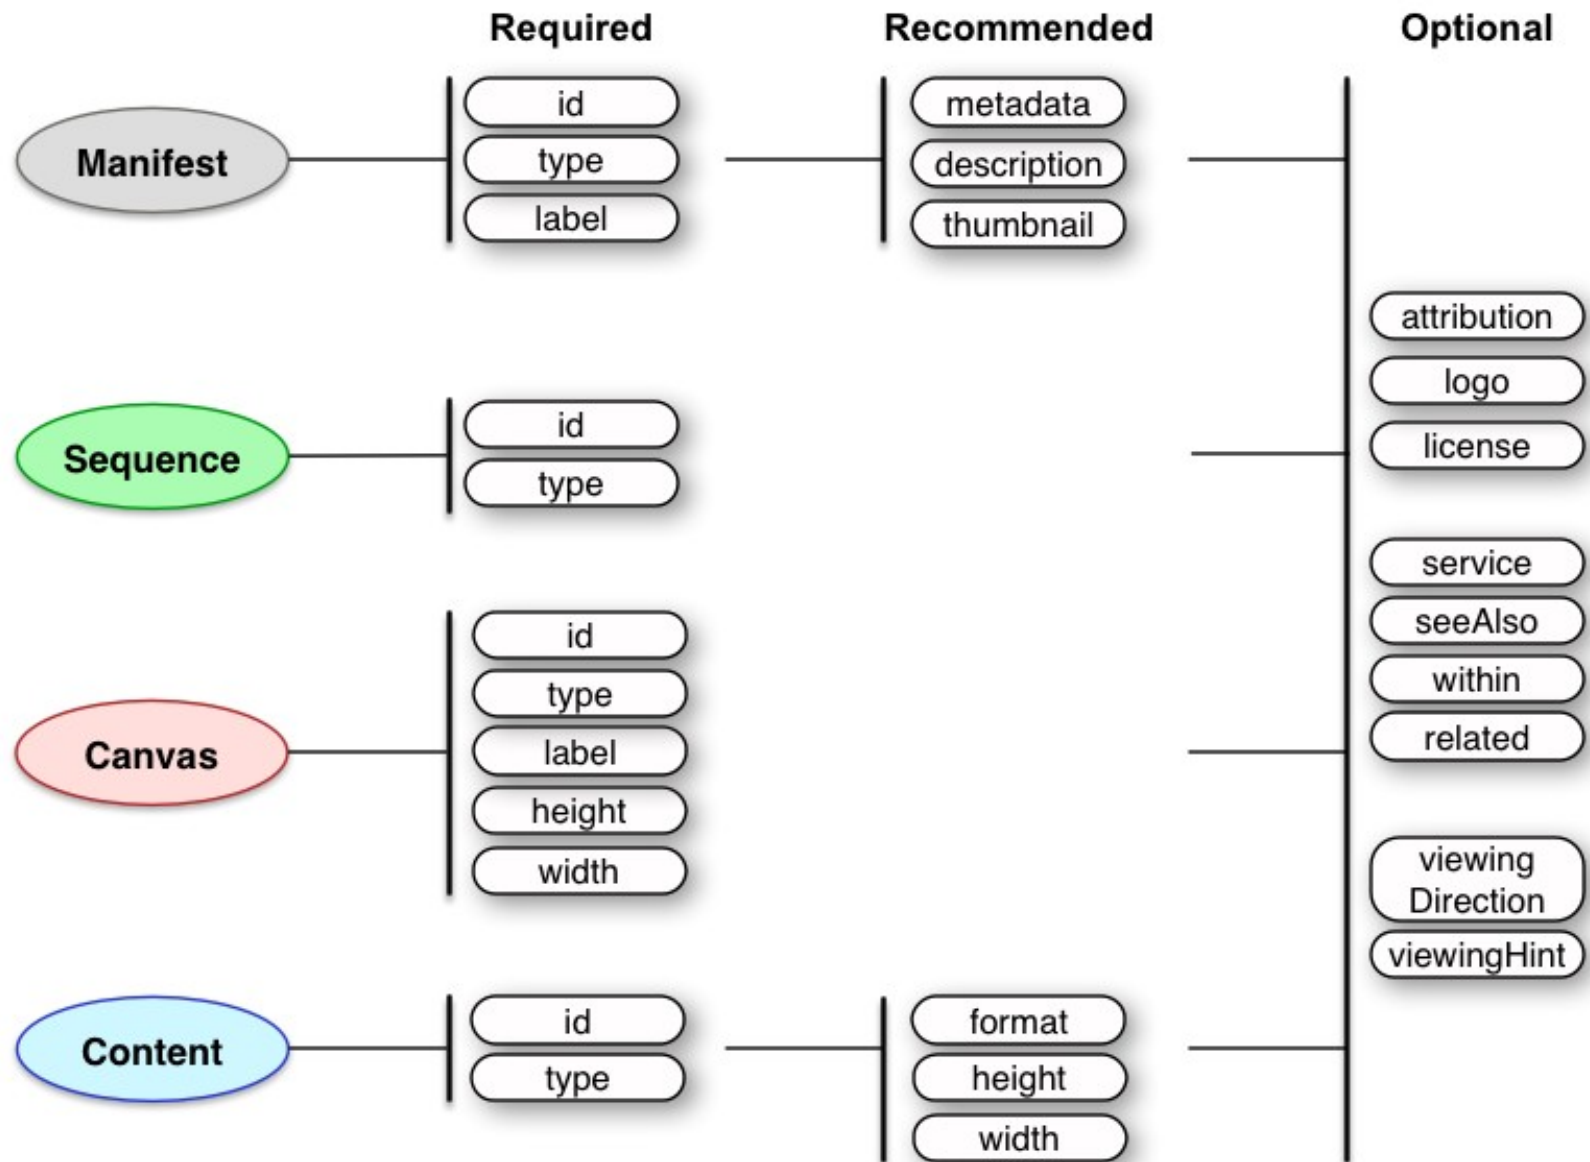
Required

Recommended

Optional

Manifest

id

type

label

metadata

description

thumbnail

attribution

logo

license

Sequence

id

type

service

seeAlso

within

related

Canvas

id

type

label

height

width

viewing Direction

viewingHint

Content

id

type

format

height

width